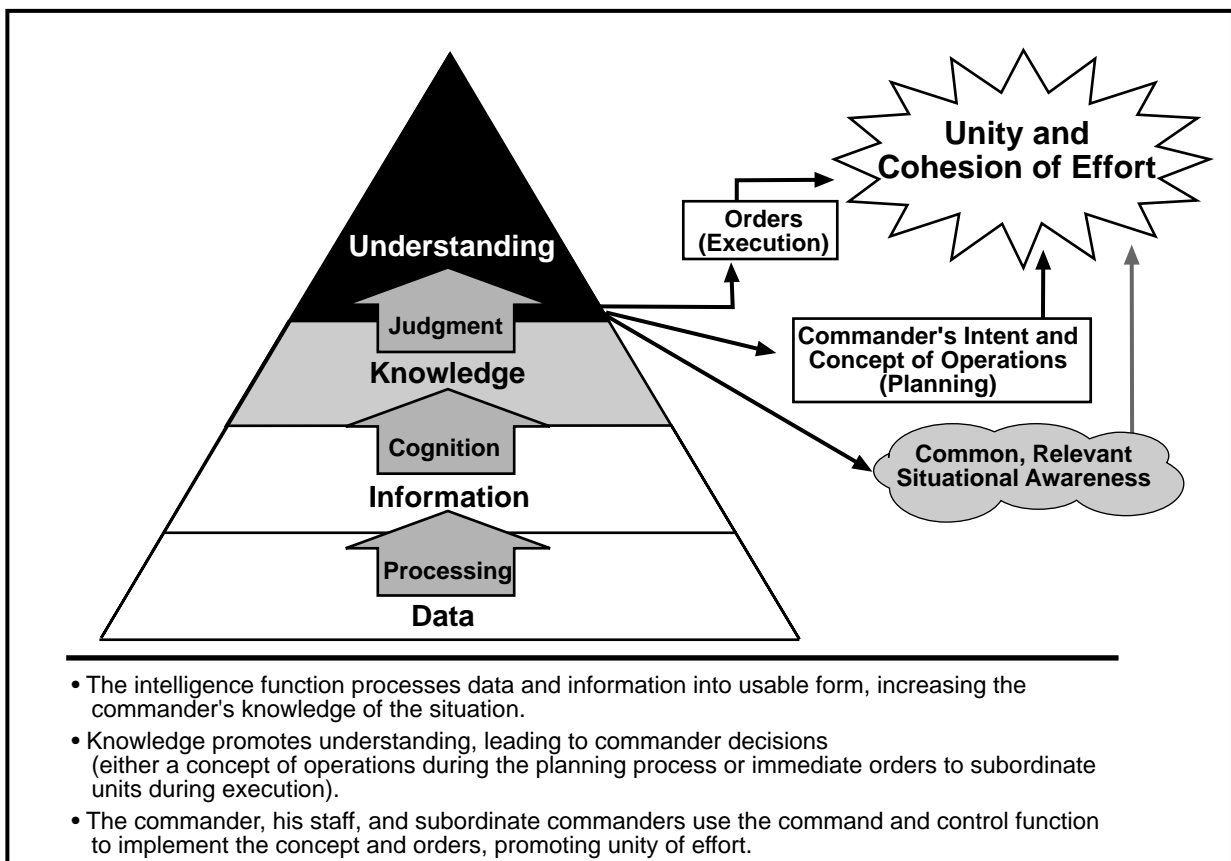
Unity and Cohesion of Effort

Orders (Execution)

Understanding

Judgment

Commander's Intent and Concept of Operations (Planning)

Knowledge

Cognition

Common, Relevant Situational Awareness

Information

Processing

Data

• The intelligence function processes data and information into usable form, increasing the commander's knowledge of the situation.

• Knowledge promotes understanding, leading to commander decisions (either a concept of operations during the planning process or immediate orders to subordinate units during execution).

• The commander, his staff, and subordinate commanders use the command and control function to implement the concept and orders, promoting unity of effort.